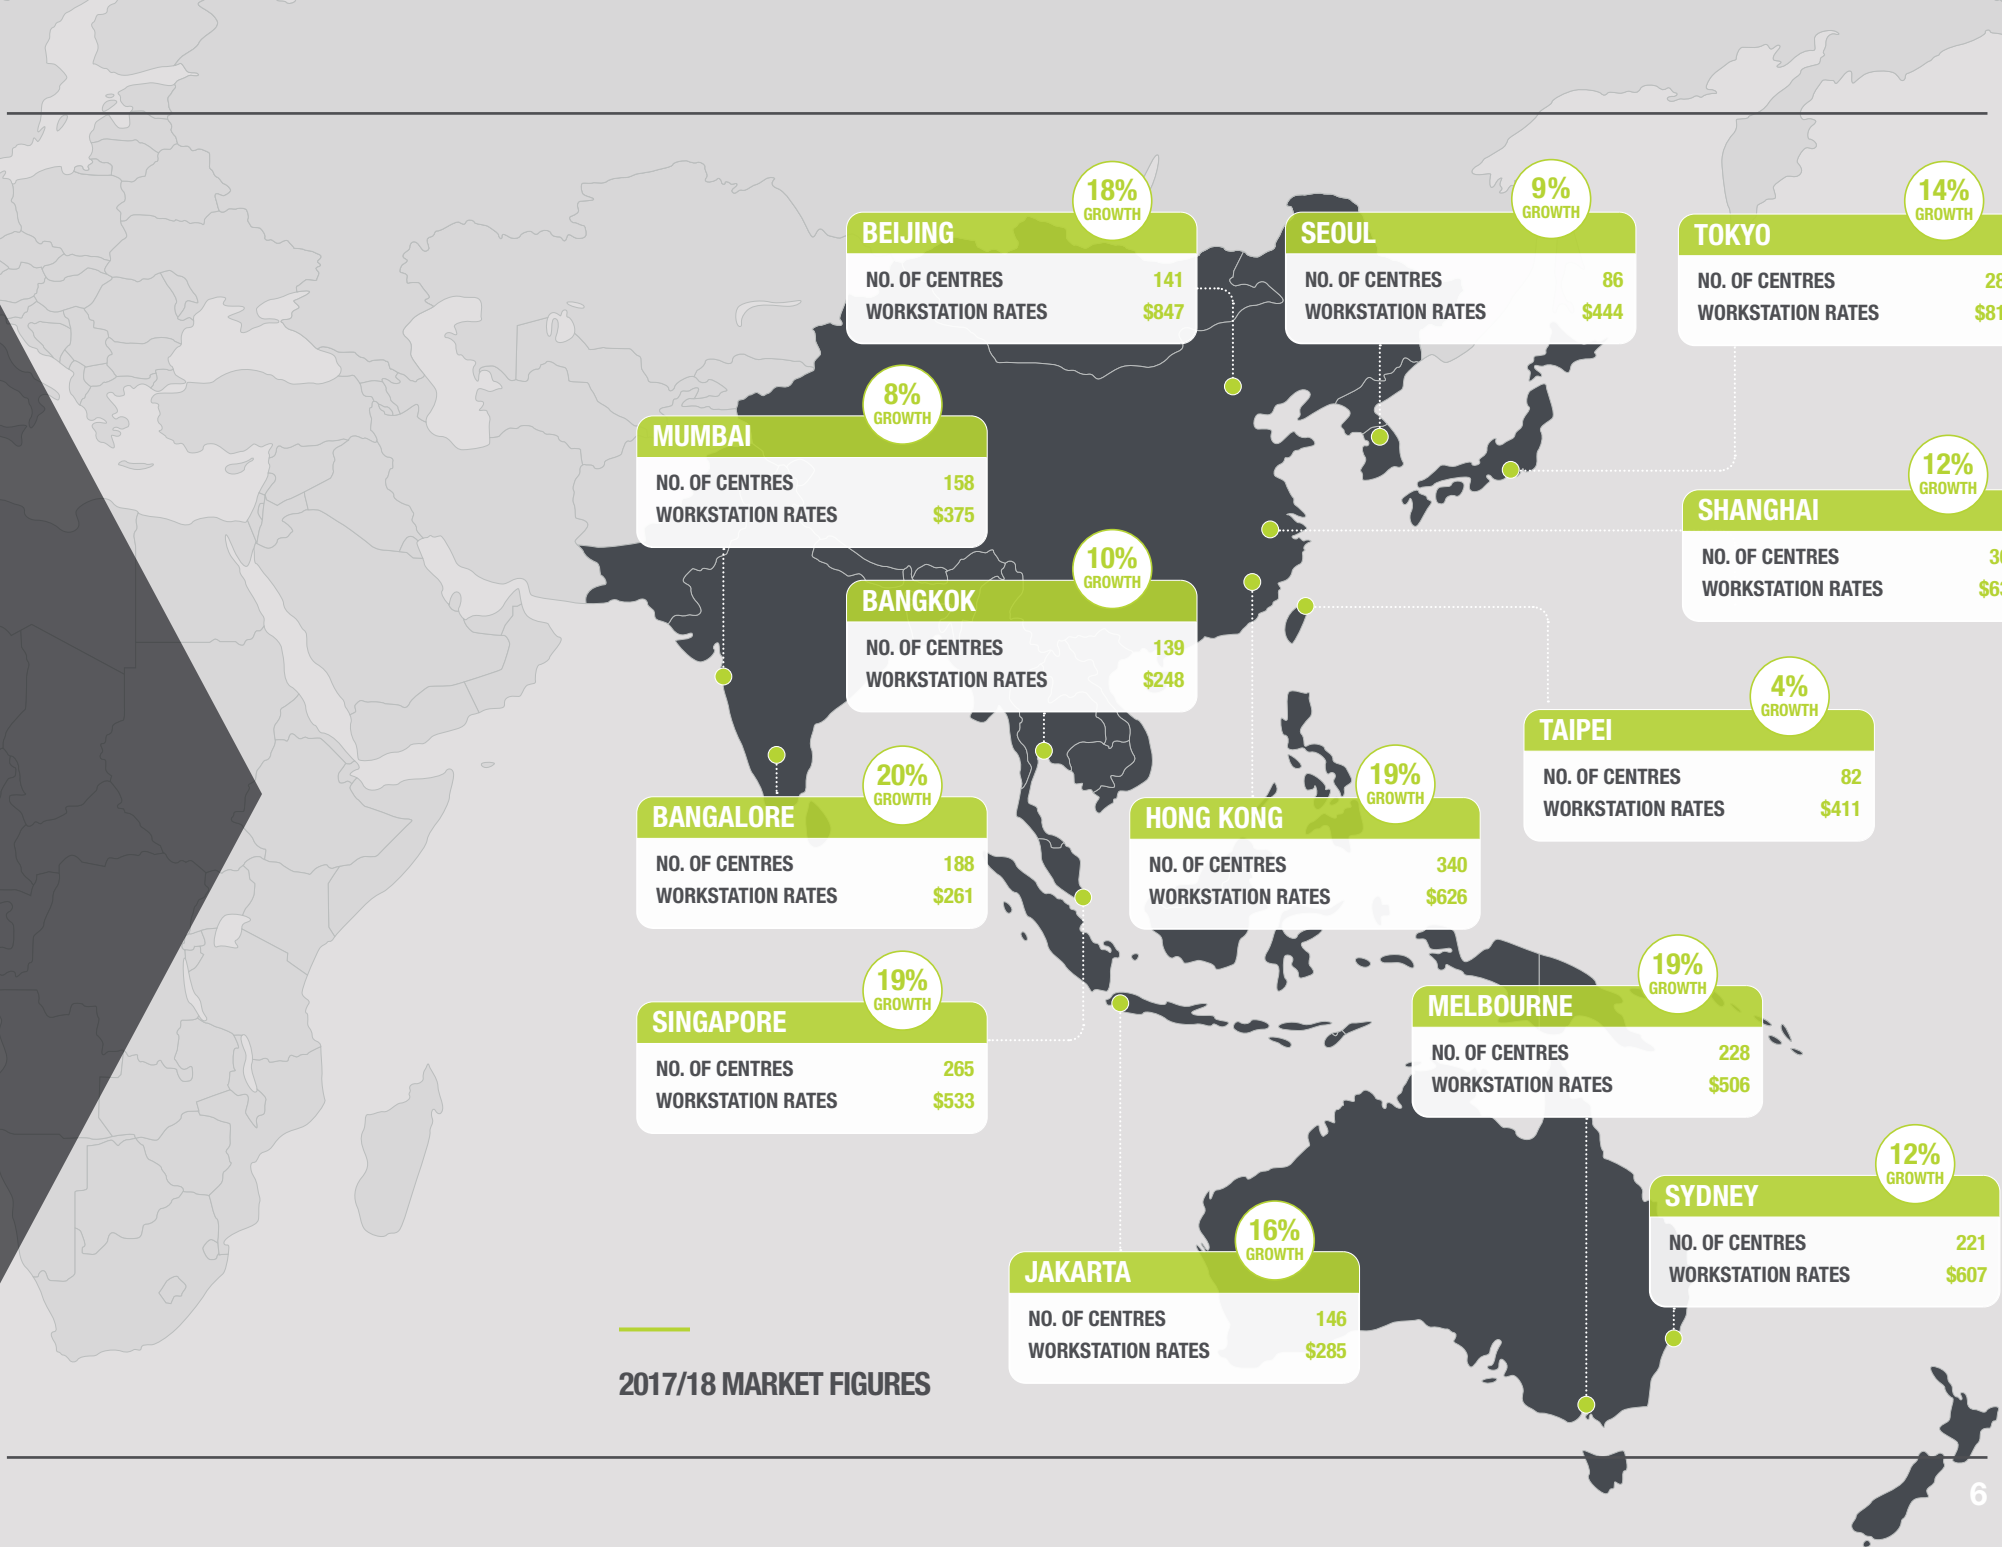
18% GROWTH
BEIJING
NO. OF CENTRES 141
WORKSTATION RATES $847

9% GROWTH
SEOUL
NO. OF CENTRES 86
WORKSTATION RATES $444

14% GROWTH
TOKYO
NO. OF CENTRES 28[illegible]
WORKSTATION RATES $81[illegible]

8% GROWTH
MUMBAI
NO. OF CENTRES 158
WORKSTATION RATES $375

12% GROWTH
SHANGHAI
NO. OF CENTRES 3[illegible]
WORKSTATION RATES $6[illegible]

10% GROWTH
BANGKOK
NO. OF CENTRES 139
WORKSTATION RATES $248

4% GROWTH
TAIPEI
NO. OF CENTRES 82
WORKSTATION RATES $411

20% GROWTH
BANGALORE
NO. OF CENTRES 188
WORKSTATION RATES $261

19% GROWTH
HONG KONG
NO. OF CENTRES 340
WORKSTATION RATES $626

19% GROWTH
SINGAPORE
NO. OF CENTRES 265
WORKSTATION RATES $533

19% GROWTH
MELBOURNE
NO. OF CENTRES 228
WORKSTATION RATES $506

12% GROWTH
SYDNEY
NO. OF CENTRES 221
WORKSTATION RATES $607

16% GROWTH
JAKARTA
NO. OF CENTRES 146
WORKSTATION RATES $285

2017/18 MARKET FIGURES

6